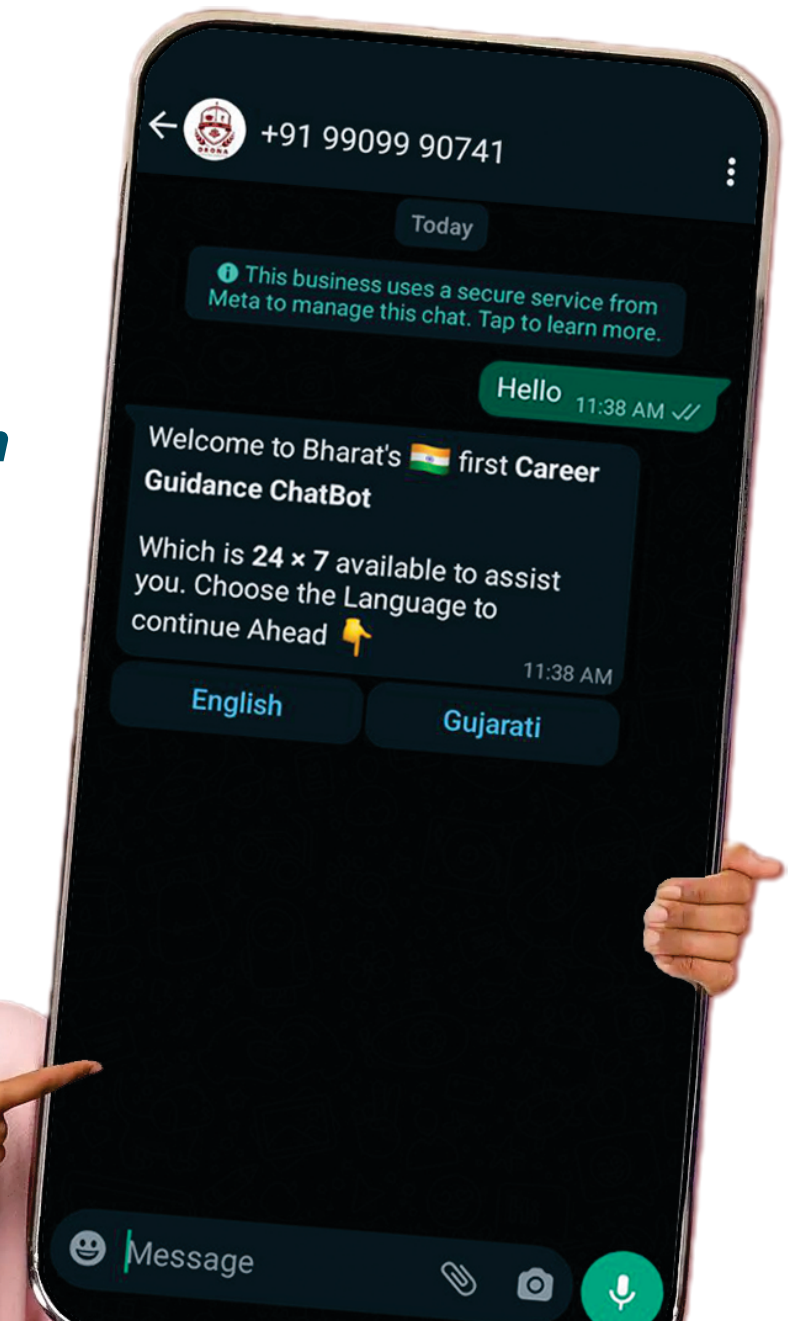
+91 99099 90741

Today

This business uses a secure service from Meta to manage this chat. Tap to learn more.

Hello 11:38 AM

Welcome to Bharat's 🇮🇳 first **Career Guidance ChatBot**

Which is **24 × 7** available to assist you. Choose the Language to continue Ahead 👇

11:38 AM

English

Gujarati

Message